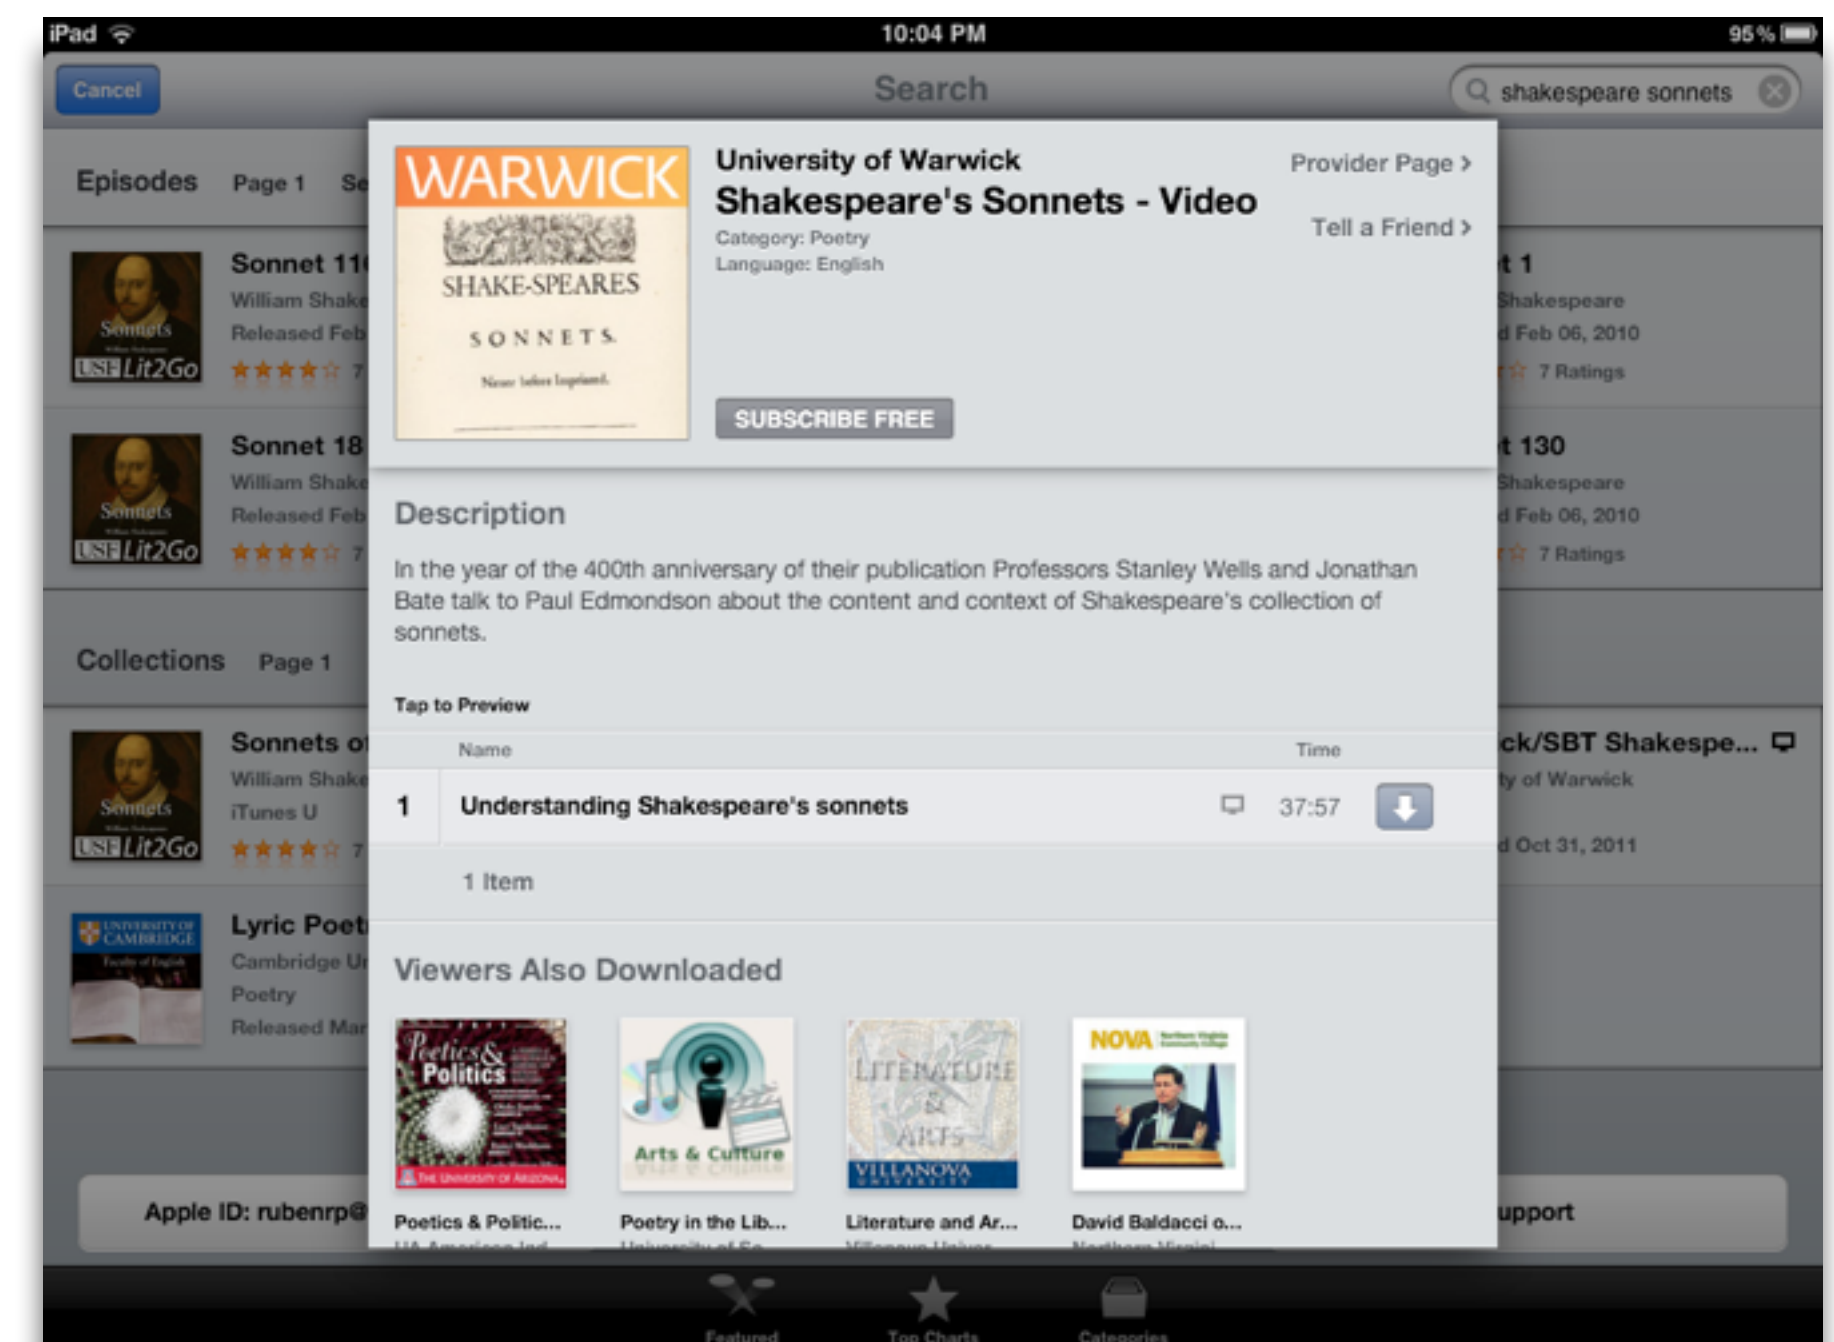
iPad 10:04 PM 95%

Cancel Search shakespeare sonnets

Episodes Page 1 Se

Sonnet 11
William Shake
Released Feb
7

Sonnet 18
William Shake
Released Feb
7

Collections Page 1

Sonnets o
William Shake
iTunes U
7

Lyric Poet
Cambridge U
Poetry
Released Mar

t 1
Shakespeare
d Feb 06, 2010
7 Ratings

t 130
Shakespeare
d Feb 06, 2010
7 Ratings

ck/SBT Shakespe...
ty of Warwick
d Oct 31, 2011

Apple ID: rubenrp@

upport

WARWICK
SHAKE-SPEARES
SONNETS.
Neuer before Imprinted.

University of Warwick
Shakespeare's Sonnets - Video
Category: Poetry
Language: English

Provider Page >
Tell a Friend >

SUBSCRIBE FREE

Description

In the year of the 400th anniversary of their publication Professors Stanley Wells and Jonathan Bate talk to Paul Edmondson about the content and context of Shakespeare's collection of sonnets.

Tap to Preview

| | Name | Time | |
|---|---|---|---|
| 1 | Understanding Shakespeare's sonnets | 37:57 | |

1 Item

Viewers Also Downloaded

Poetics & Politics
THE UNIVERSITY OF ARIZONA
Arts & Culture
LITERATURE & ARTS
VILLANOVA UNIVERSITY
NOVA

Poetics & Politic...
Poetry in the Lib...
Literature and Ar...
David Baldacci o...

Featured Top Charts Categories